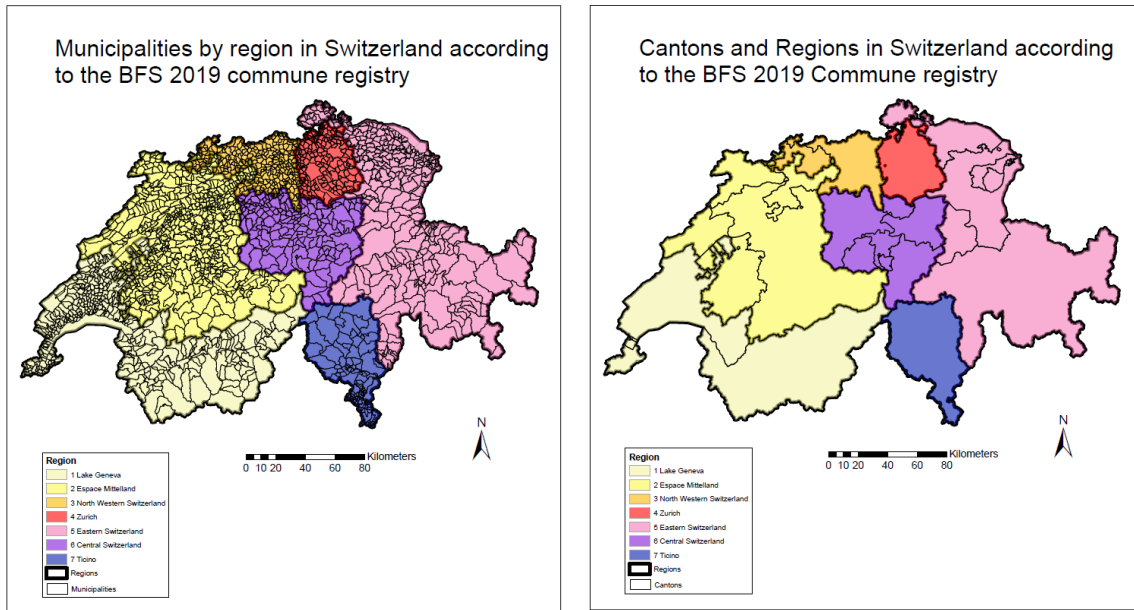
Municipalities by region in Switzerland according to the BFS 2019 commune registry

Region
1 Lake Geneva
2 Espace Mittelland
3 North Western Switzerland
4 Zurich
5 Eastern Switzerland
6 Central Switzerland
7 Ticino
Regions
Municipalities

Kilometers
0 10 20 40 60 80

N

Cantons and Regions in Switzerland according to the BFS 2019 Commune registry

Region
1 Lake Geneva
2 Espace Mittelland
3 North Western Switzerland
4 Zurich
5 Eastern Switzerland
6 Central Switzerland
7 Ticino
Regions
Cantons

Kilometers
0 10 20 40 60 80

N